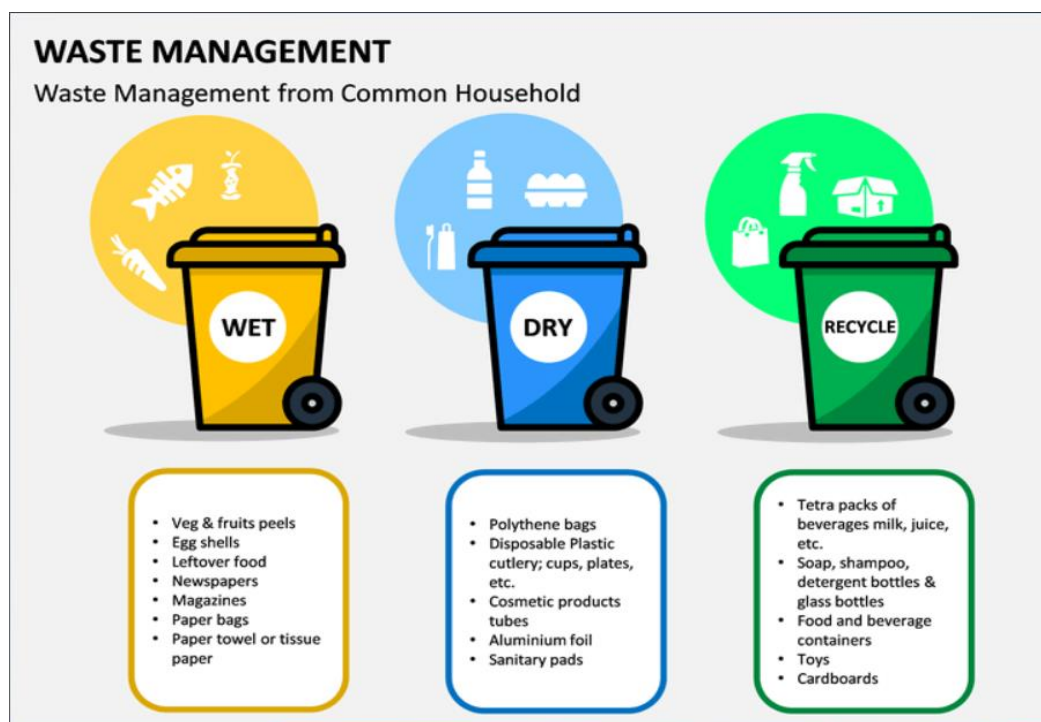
WASTE MANAGEMENT

Waste Management from Common Household

WET

DRY

RECYCLE

- Veg & fruits peels
- Egg shells
- Leftover food
- Newspapers
- Magazines
- Paper bags
- Paper towel or tissue paper

- Polythene bags
- Disposable Plastic cutlery; cups, plates, etc.
- Cosmetic products tubes
- Aluminium foil
- Sanitary pads

- Tetra packs of beverages milk, juice, etc.
- Soap, shampoo, detergent bottles & glass bottles
- Food and beverage containers
- Toys
- Cardboards